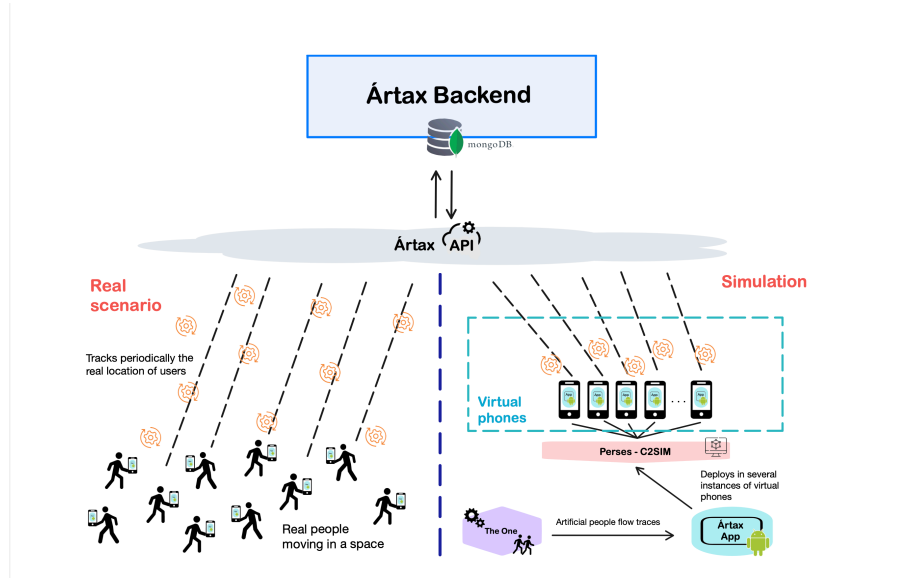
Ártax Backend

mongoDB

Ártax API

Real scenario

Tracks periodically the real location of users

Real people moving in a space

Simulation

Virtual phones

Perses - C2SIM

Deploys in several instances of virtual phones

The One

Artificial people flow traces

Ártax App